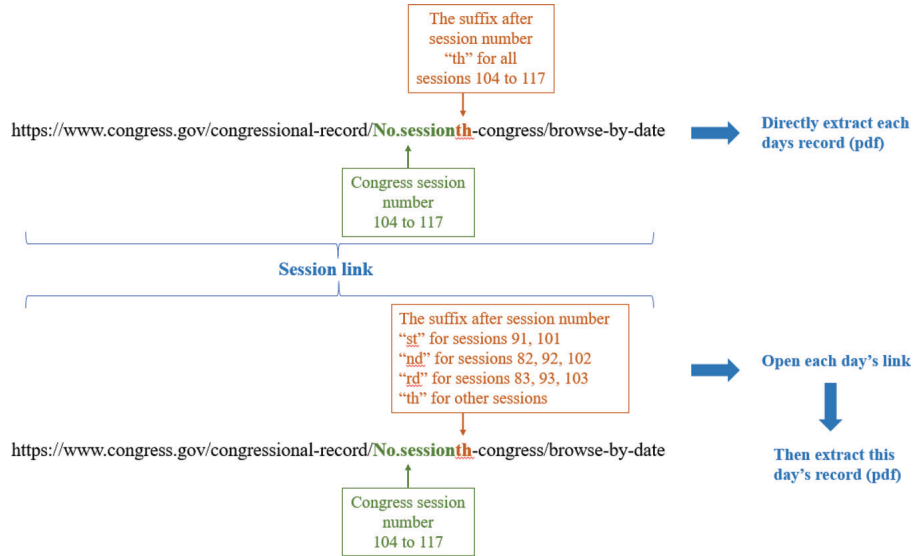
The suffix after session number "th" for all sessions 104 to 117

https://www.congress.gov/congressional-record/No.sessionth-congress/browse-by-date

Directly extract each days record (pdf)

Congress session number 104 to 117

Session link

The suffix after session number
"st" for sessions 91, 101
"nd" for sessions 82, 92, 102
"rd" for sessions 83, 93, 103
"th" for other sessions

https://www.congress.gov/congressional-record/No.sessionth-congress/browse-by-date

Open each day's link

Then extract this day's record (pdf)

Congress session number 104 to 117